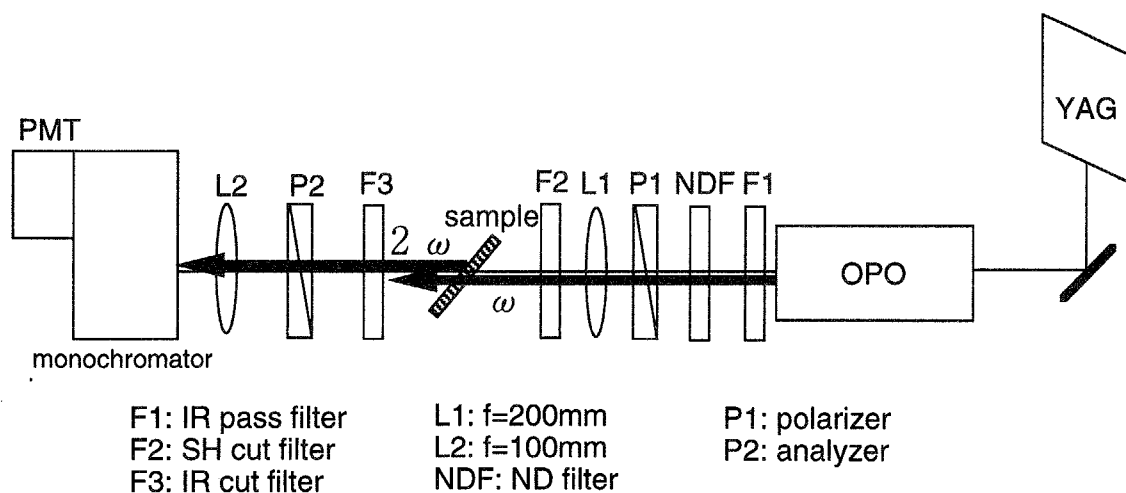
YAG

PMT

L2 P2 F3

F2 L1 P1 NDF F1

sample

$2\omega$

$\omega$

OPO

monochromator

F1: IR pass filter
F2: SH cut filter
F3: IR cut filter

L1: f=200mm
L2: f=100mm
NDF: ND filter

P1: polarizer
P2: analyzer